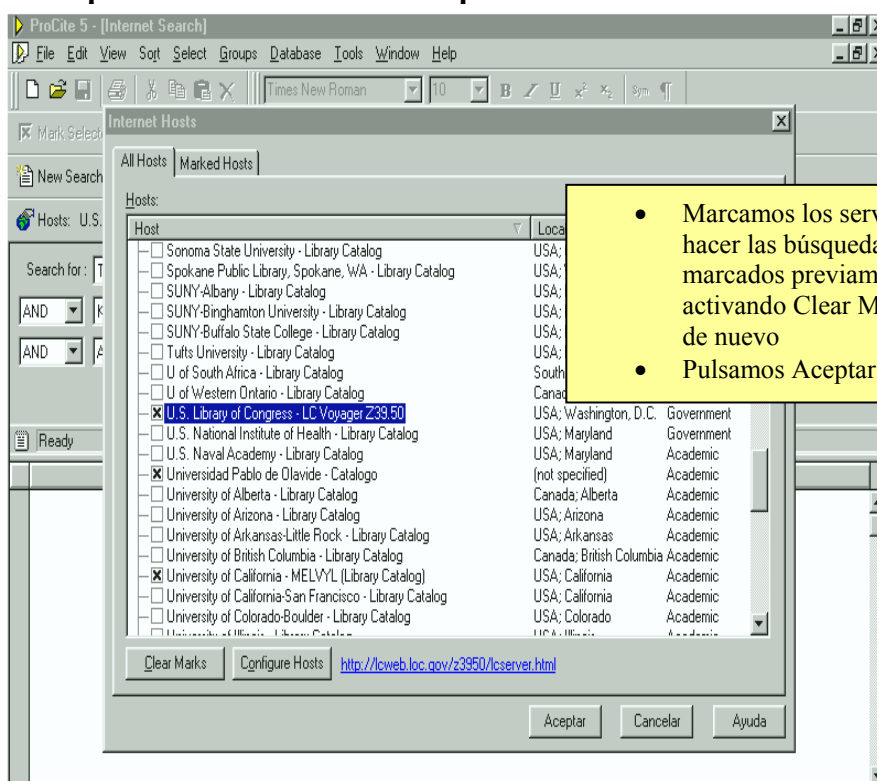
ProCite 5 - [Internet Search]
File Edit View Sort Select Groups Database Tools Window Help
Times New Roman 10 B I U Sym ¶
Mark Selec
New Search
Hosts: U.S.
Search for: T
AND
AND
Ready

Internet Hosts
All Hosts | Marked Hosts
Hosts:

| Host | Loca | |
|---|---|---|
| Sonoma State University - Library Catalog | USA; | |
| Spokane Public Library, Spokane, WA - Library Catalog | USA; | |
| SUNY-Albany - Library Catalog | USA; | |
| SUNY-Binghamton University - Library Catalog | USA; | |
| SUNY-Buffalo State College - Library Catalog | USA; | |
| Tufts University - Library Catalog | USA; | |
| U of South Africa - Library Catalog | South | |
| U of Western Ontario - Library Catalog | Canad | |
| U.S. Library of Congress - LC Voyager Z39.50 | USA; Washington, D.C. | Government |
| U.S. National Institute of Health - Library Catalog | USA; Maryland | Government |
| U.S. Naval Academy - Library Catalog | USA; Maryland | Academic |
| Universidad Pablo de Olavide - Catalogo | (not specified) | Academic |
| University of Alberta - Library Catalog | Canada; Alberta | Academic |
| University of Arizona - Library Catalog | USA; Arizona | Academic |
| University of Arkansas-Little Rock - Library Catalog | USA; Arkansas | Academic |
| University of British Columbia - Library Catalog | Canada; British Columbia | Academic |
| University of California - MELVYL (Library Catalog) | USA; California | Academic |
| University of California-San Francisco - Library Catalog | USA; California | Academic |
| University of Colorado-Boulder - Library Catalog | USA; Colorado | Academic |

Clear Marks Configure Hosts http://lcweb.loc.gov/z3950/lcserver.html
Aceptar Cancelar Ayuda

• Marcamos los serv hacer las búsqueda marcados previam activando Clear M de nuevo
• Pulsamos Aceptar